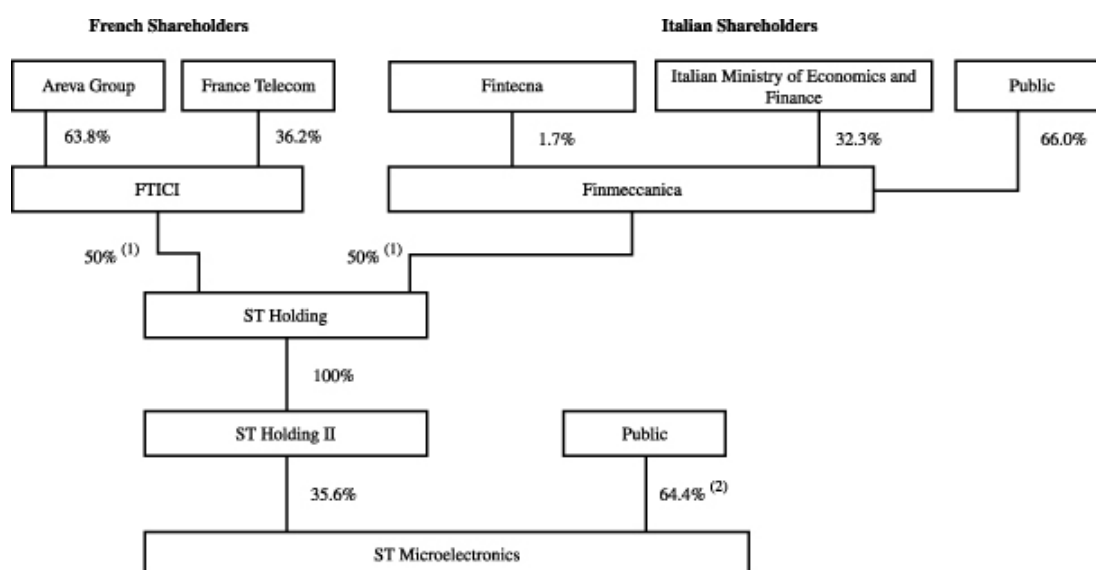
French Shareholders

Italian Shareholders

Areva Group

France Telecom

Fintecna

Italian Ministry of Economics and Finance

Public

63.8%

36.2%

1.7%

32.3%

66.0%

FTICI

Finmeccanica

50% $^{(1)}$

50% $^{(1)}$

ST Holding

100%

ST Holding II

Public

35.6%

64.4% $^{(2)}$

ST Microelectronics